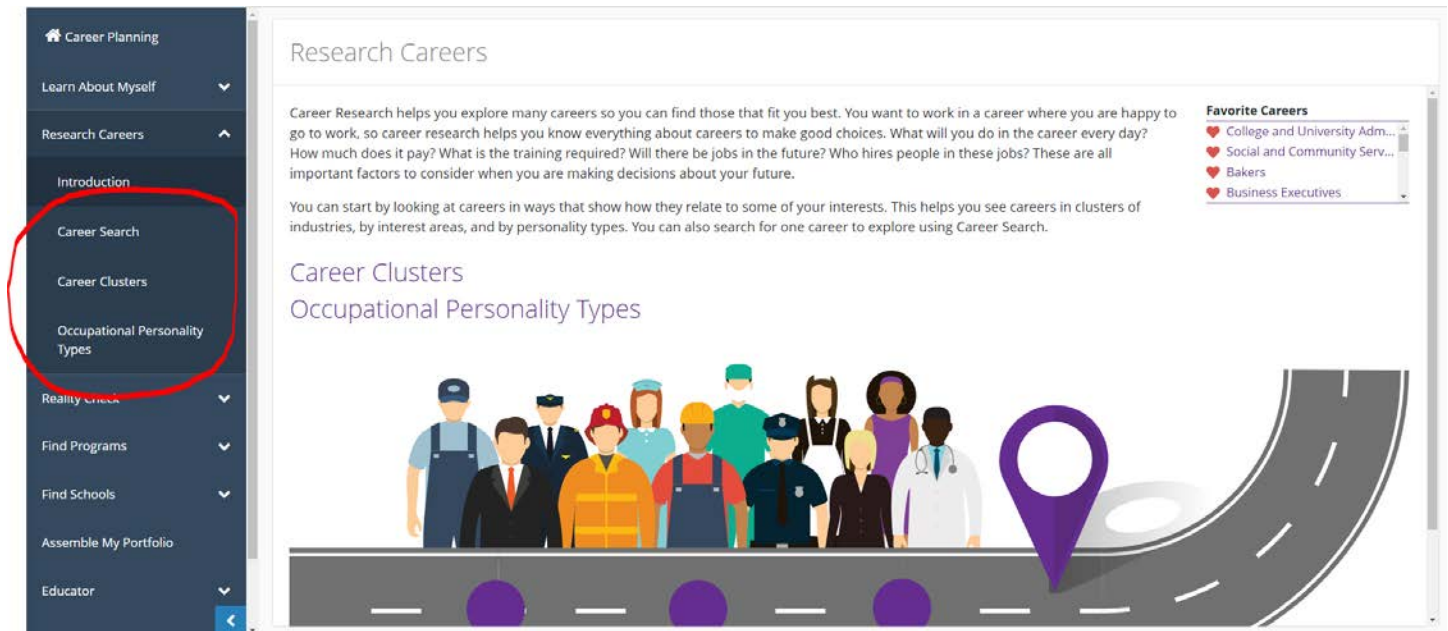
Career Planning

Learn About Myself

Research Careers

Introduction

Career Search

Career Clusters

Occupational Personality Types

Reality Check

Find Programs

Find Schools

Assemble My Portfolio

Educator

Research Careers

Career Research helps you explore many careers so you can find those that fit you best. You want to work in a career where you are happy to go to work, so career research helps you know everything about careers to make good choices. What will you do in the career every day? How much does it pay? What is the training required? Will there be jobs in the future? Who hires people in these jobs? These are all important factors to consider when you are making decisions about your future.

You can start by looking at careers in ways that show how they relate to some of your interests. This helps you see careers in clusters of industries, by interest areas, and by personality types. You can also search for one career to explore using Career Search.

Favorite Careers

College and University Adm...

Social and Community Serv...

Bakers

Business Executives

Career Clusters

Occupational Personality Types